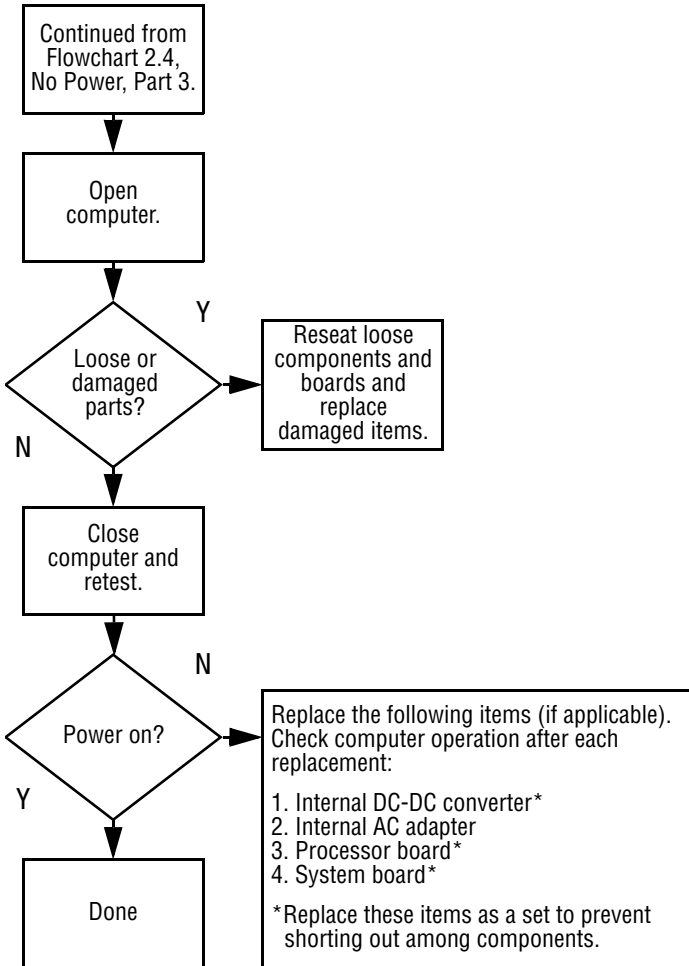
Continued from Flowchart 2.4, No Power, Part 3.

Open computer.

Loose or damaged parts?

Y

Reseat loose components and boards and replace damaged items.

N

Close computer and retest.

Power on?

N

Replace the following items (if applicable). Check computer operation after each replacement:

1. Internal DC-DC converter*
2. Internal AC adapter
3. Processor board*
4. System board*

*Replace these items as a set to prevent shorting out among components.

Y

Done